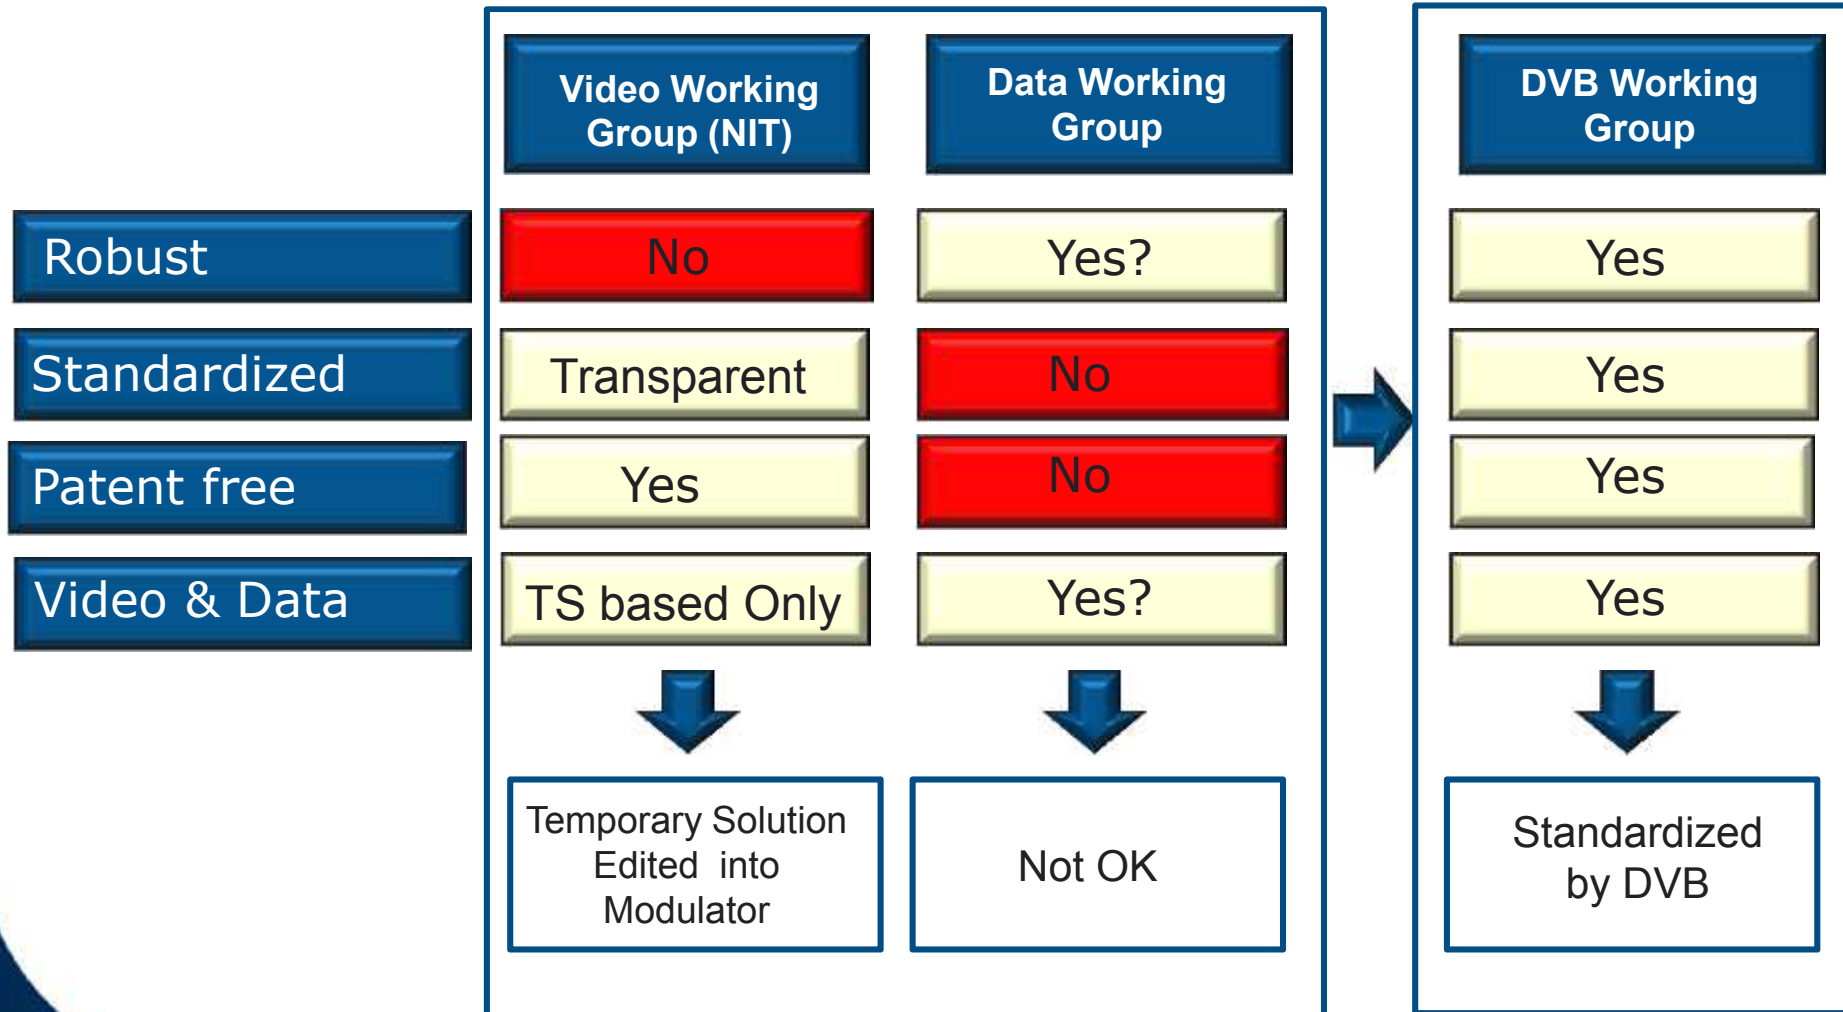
|  | Video Working Group (NIT) | Data Working Group | DVB Working Group |
|---|---|---|---|
| Robust | No | Yes? | Yes |
| Standardized | Transparent | No | Yes |
| Patent free | Yes | No | Yes |
| Video & Data | TS based Only | Yes? | Yes |
|  | Temporary Solution Edited into Modulator | Not OK | Standardized by DVB |